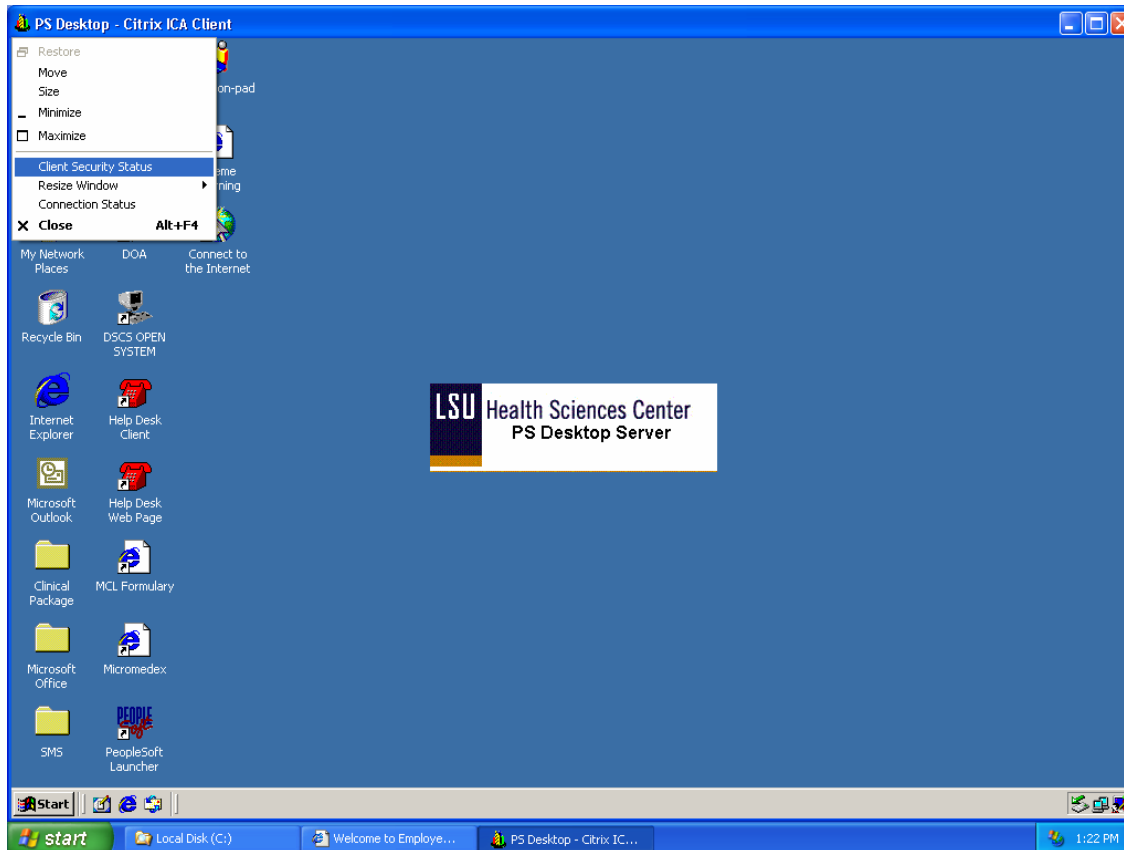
PS Desktop - Citrix ICA Client

Restore
Move
Size
Minimize
Maximize
Client Security Status
Resize Window
Connection Status
Close Alt+F4

on-pad

eme
ning

My Network Places
DOA
Connect to the Internet
Recycle Bin
DSCS OPEN SYSTEM
Internet Explorer
Help Desk Client
Microsoft Outlook
Help Desk Web Page
Clinical Package
MCL Formulary
Microsoft Office
Micromedex
SMS
PeopleSoft Launcher

LSU Health Sciences Center
PS Desktop Server

Start

start
Local Disk (C:)
Welcome to Employe...
PS Desktop - Citrix IC...
1:22 PM